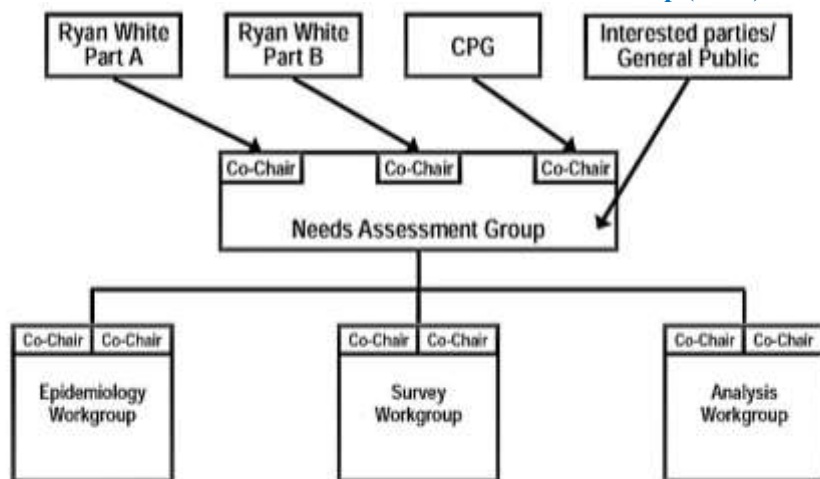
Ryan White Part A

Ryan White Part B

CPG

Interested parties/ General Public

Co-Chair

Co-Chair

Co-Chair

Needs Assessment Group

Co-Chair

Co-Chair

Epidemiology Workgroup

Co-Chair

Co-Chair

Survey Workgroup

Co-Chair

Co-Chair

Analysis Workgroup